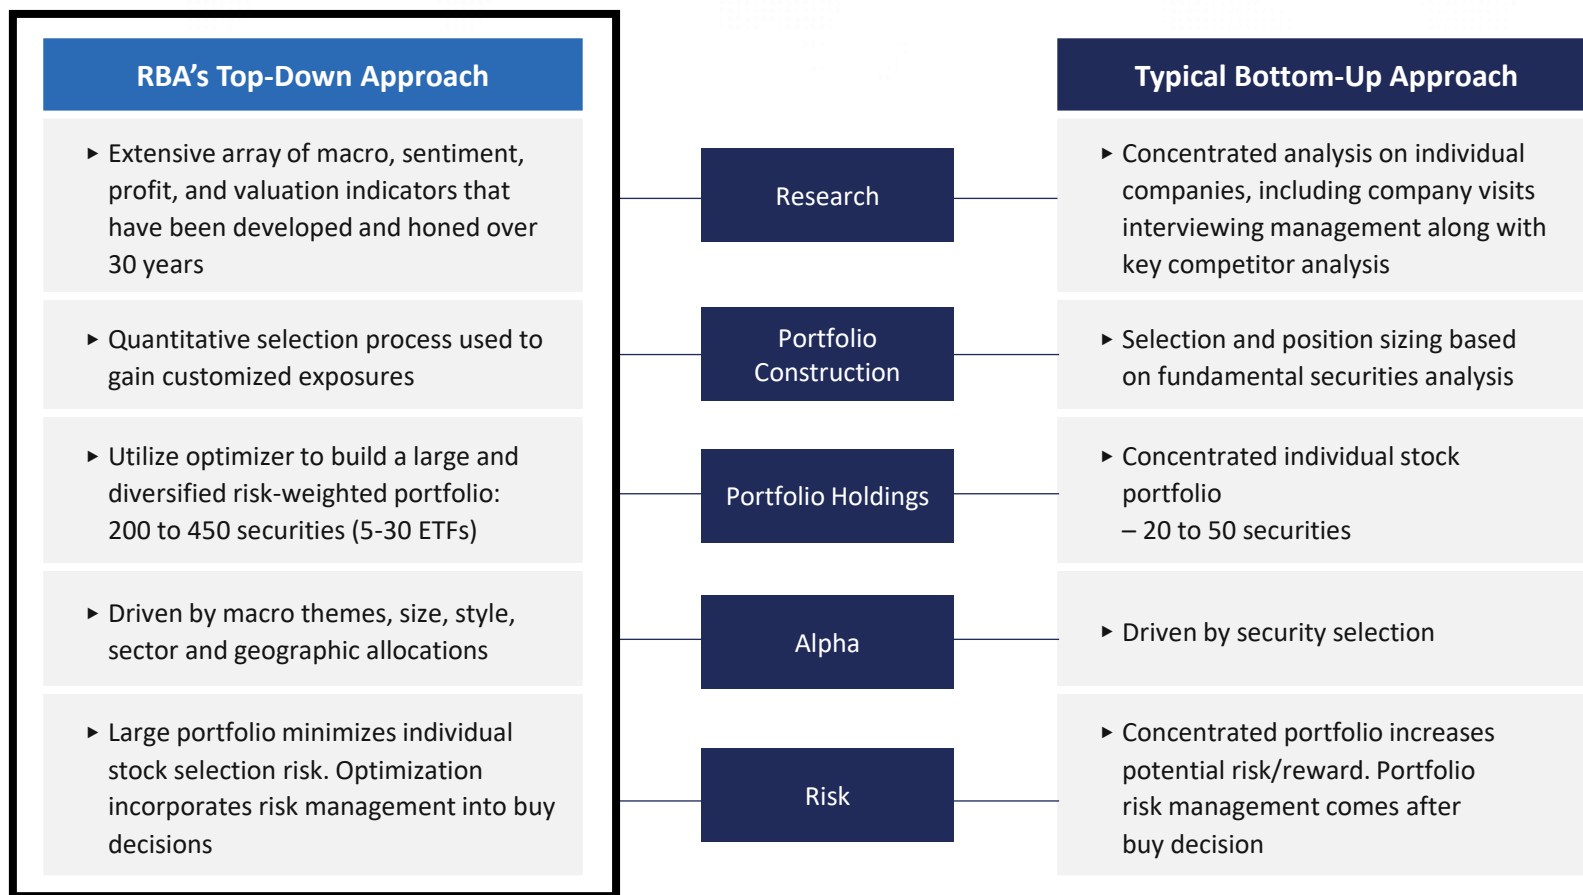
RBA’s Top-Down Approach

▸ Extensive array of macro, sentiment, profit, and valuation indicators that have been developed and honed over 30 years

▸ Quantitative selection process used to gain customized exposures

▸ Utilize optimizer to build a large and diversified risk-weighted portfolio: 200 to 450 securities (5-30 ETFs)

▸ Driven by macro themes, size, style, sector and geographic allocations

▸ Large portfolio minimizes individual stock selection risk. Optimization incorporates risk management into buy decisions

Research

Portfolio Construction

Portfolio Holdings

Alpha

Risk

Typical Bottom-Up Approach

▸ Concentrated analysis on individual companies, including company visits interviewing management along with key competitor analysis

▸ Selection and position sizing based on fundamental securities analysis

▸ Concentrated individual stock portfolio
– 20 to 50 securities

▸ Driven by security selection

▸ Concentrated portfolio increases potential risk/reward. Portfolio risk management comes after buy decision